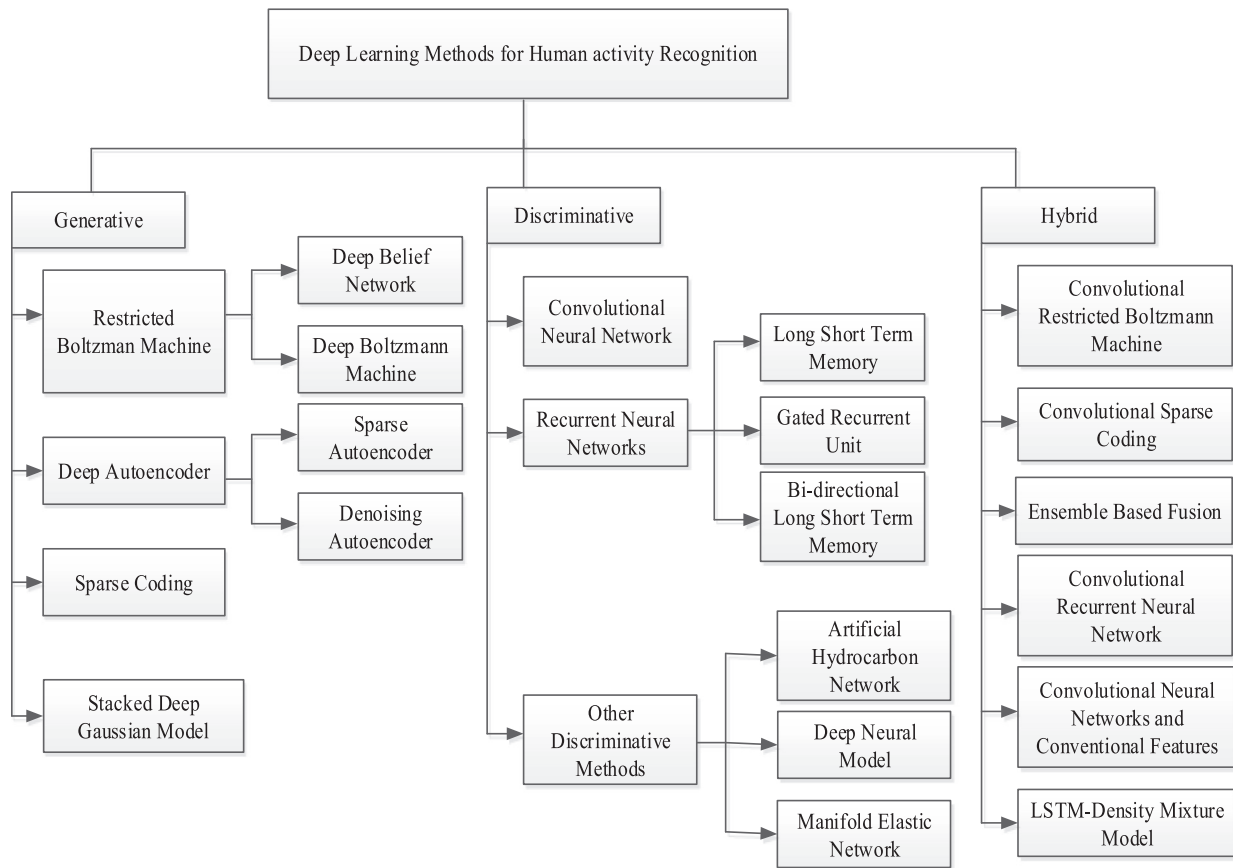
Deep Learning Methods for Human activity Recognition

Generative

Restricted Boltzman Machine

Deep Belief Network

Deep Boltzmann Machine

Deep Autoencoder

Sparse Autoencoder

Denoising Autoencoder

Sparse Coding

Stacked Deep Gaussian Model

Discriminative

Convolutional Neural Network

Recurrent Neural Networks

Long Short Term Memory

Gated Recurrent Unit

Bi-directional Long Short Term Memory

Other Discriminative Methods

Artificial Hydrocarbon Network

Deep Neural Model

Manifold Elastic Network

Hybrid

Convolutional Restricted Boltzmann Machine

Convolutional Sparse Coding

Ensemble Based Fusion

Convolutional Recurrent Neural Network

Convolutional Neural Networks and Conventional Features

LSTM-Density Mixture Model